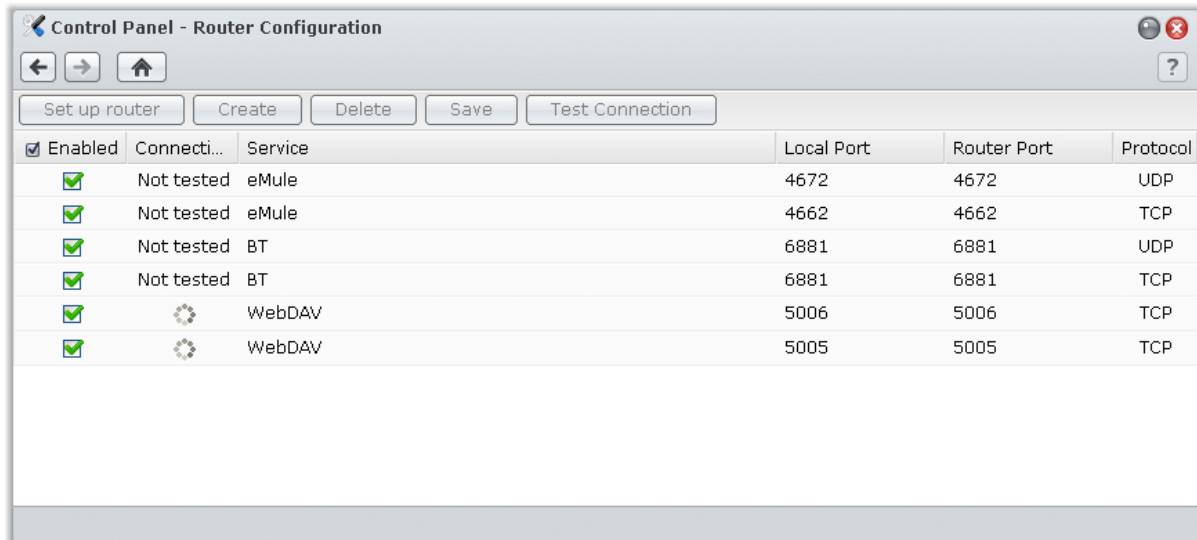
Control Panel - Router Configuration

?

Set up router | Create | Delete | Save | Test Connection

| Enabled | Connecti... | Service | Local Port | Router Port | Protocol |
|---|---|---|---|---|---|
| | Not tested | eMule | 4672 | 4672 | UDP |
| | Not tested | eMule | 4662 | 4662 | TCP |
| | Not tested | BT | 6881 | 6881 | UDP |
| | Not tested | BT | 6881 | 6881 | TCP |
| | | WebDAV | 5006 | 5006 | TCP |
| | | WebDAV | 5005 | 5005 | TCP |